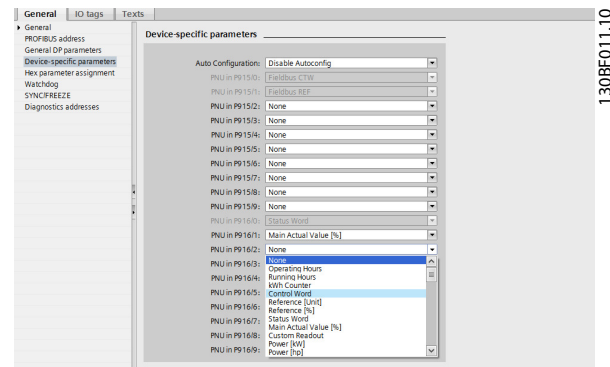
General | IO tags | Texts

▸ General
PROFIBUS address
General DP parameters
Device-specific parameters
Hex parameter assignment
Watchdog
SYNC/FREEZE
Diagnostics addresses

Device-specific parameters

Auto Configuration: Disable Autoconfig
PNU in P915/0: Fieldbus CTW
PNU in P915/1: Fieldbus REF
PNU in P915/2: None
PNU in P915/3: None
PNU in P915/4: None
PNU in P915/5: None
PNU in P915/6: None
PNU in P915/7: None
PNU in P915/8: None
PNU in P915/9: None
PNU in P916/0: Status Word
PNU in P916/1: Main Actual Value [%]
PNU in P916/2: None
PNU in P916/3:
PNU in P916/4:
PNU in P916/5:
PNU in P916/6:
PNU in P916/7:
PNU in P916/8:
PNU in P916/9:

None
Operating Hours
Running Hours
kWh Counter
Control Word
Reference [Unit]
Reference [%]
Status Word
Main Actual Value [%]
Custom Readout
Power [kW]
Power [hp]

130BF011.10